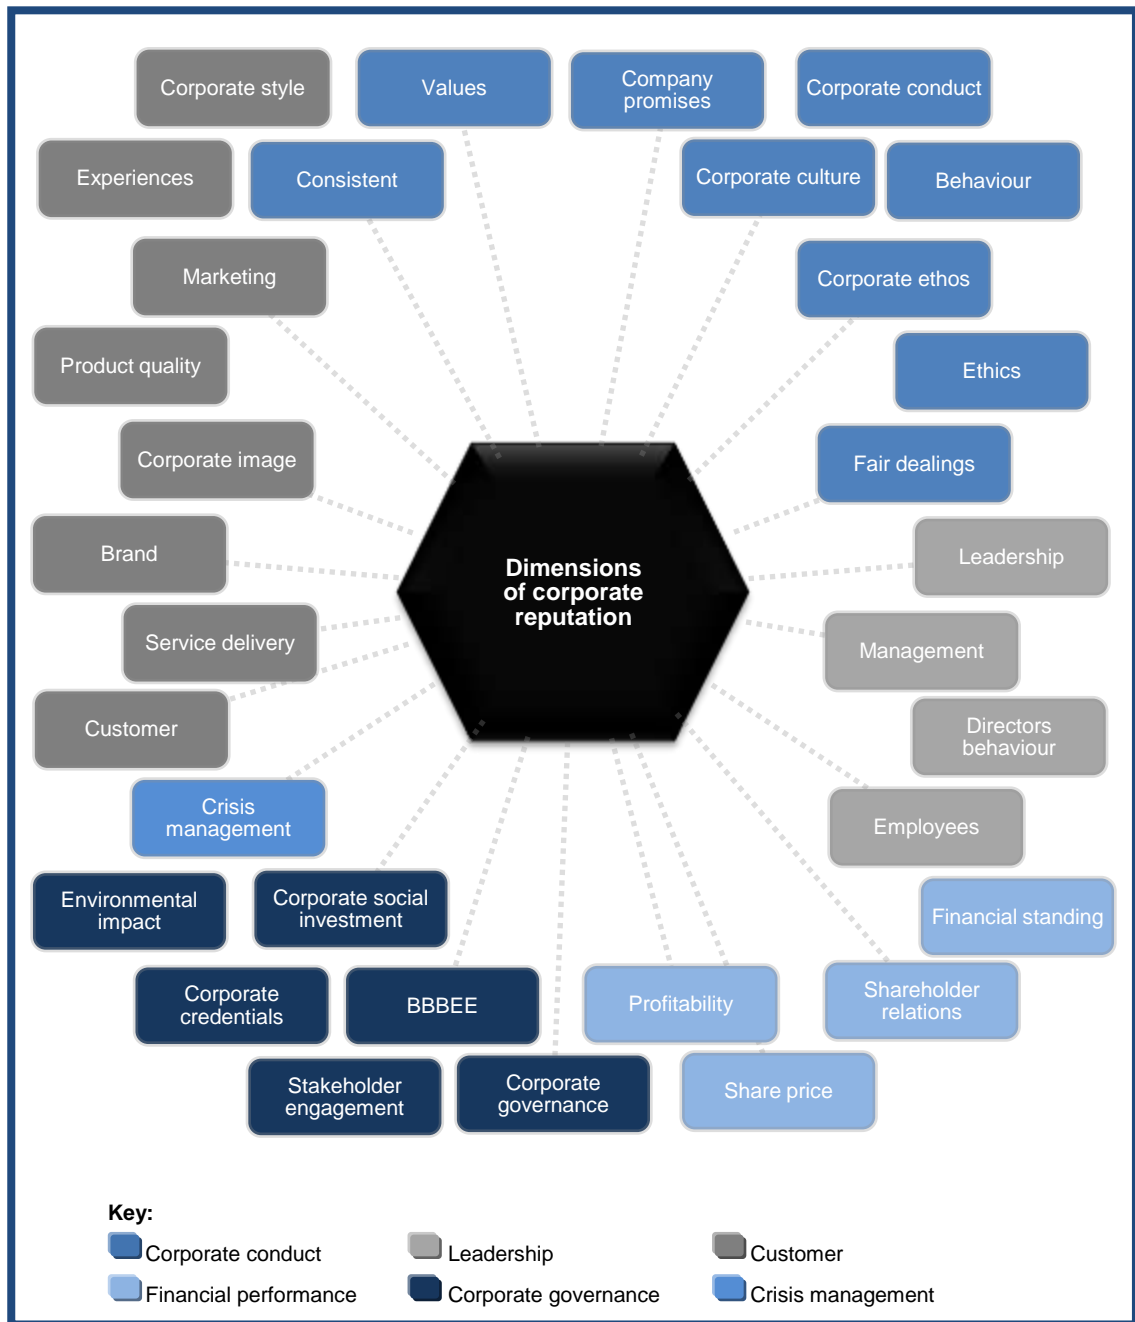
Corporate style

Values

Company promises

Corporate conduct

Experiences

Consistent

Corporate culture

Behaviour

Marketing

Corporate ethos

Product quality

Ethics

Corporate image

Fair dealings

Brand

Dimensions of corporate reputation

Leadership

Service delivery

Management

Customer

Directors behaviour

Crisis management

Employees

Environmental impact

Corporate social investment

Financial standing

Corporate credentials

BBBEE

Profitability

Shareholder relations

Stakeholder engagement

Corporate governance

Share price

Key:

Corporate conduct

Leadership

Customer

Financial performance

Corporate governance

Crisis management